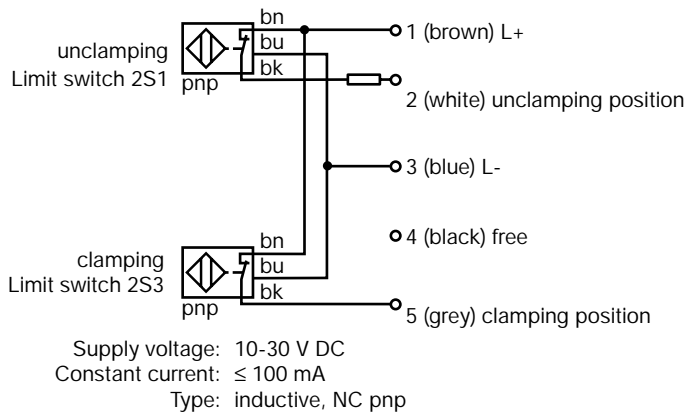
bn
bu
bk
pnp
unclamping
Limit switch 2S1
1 (brown) L+
2 (white) unclamping position
3 (blue) L-
4 (black) free
bn
bu
bk
pnp
clamping
Limit switch 2S3
5 (grey) clamping position

Supply voltage: 10-30 V DC
Constant current: ≤ 100 mA
Type: inductive, NC pnp